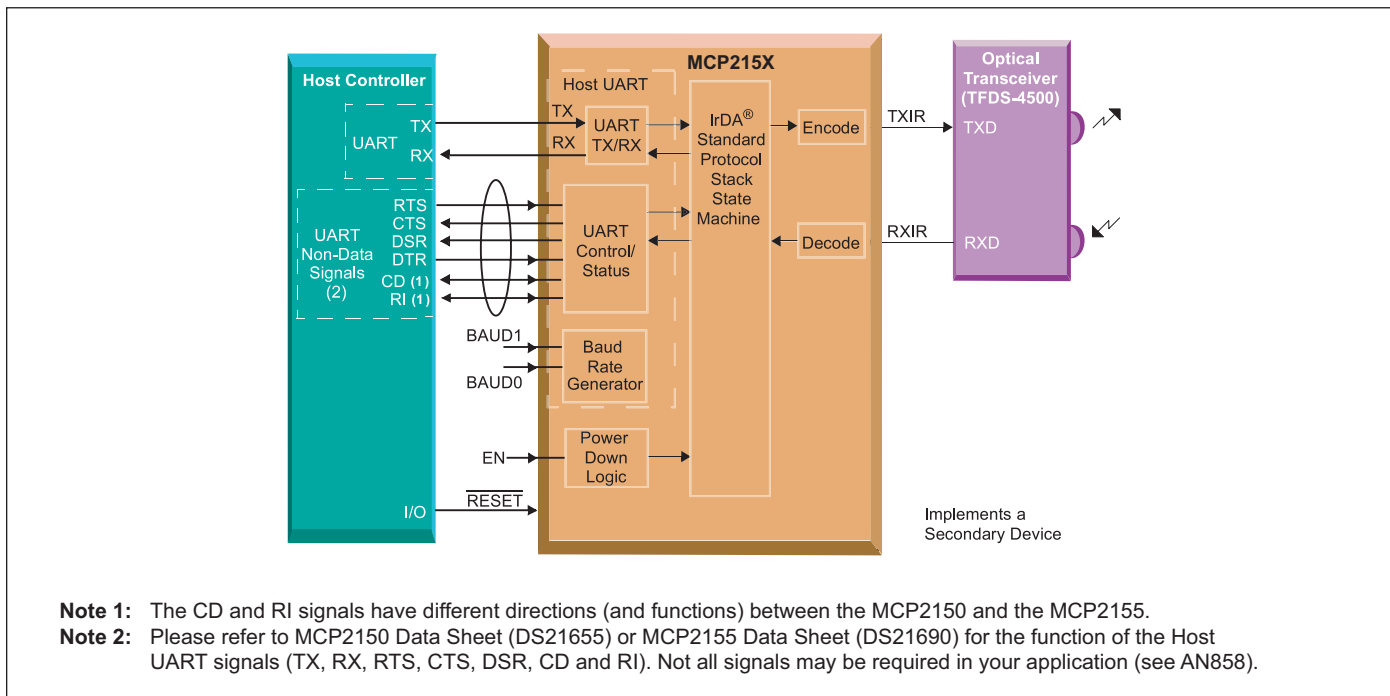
Host Controller

UART
TX
RX

UART
Non-Data
Signals
(2)

RTS
CTS
DSR
DTR
CD (1)
RI (1)

I/O

MCP215X

Host UART

TX
RX

UART
TX/RX

IrDA®
Standard
Protocol
Stack
State
Machine

Encode

Decode

UART
Control/
Status

BAUD1
BAUD0

Baud
Rate
Generator

EN

Power
Down
Logic

$\overline{\text{RESET}}$

TXIR
RXIR

Optical
Transceiver
(TFDS-4500)

TXD
RXD

Implements a
Secondary Device

Note 1: The CD and RI signals have different directions (and functions) between the MCP2150 and the MCP2155.

Note 2: Please refer to MCP2150 Data Sheet (DS21655) or MCP2155 Data Sheet (DS21690) for the function of the Host UART signals (TX, RX, RTS, CTS, DSR, CD and RI). Not all signals may be required in your application (see AN858).